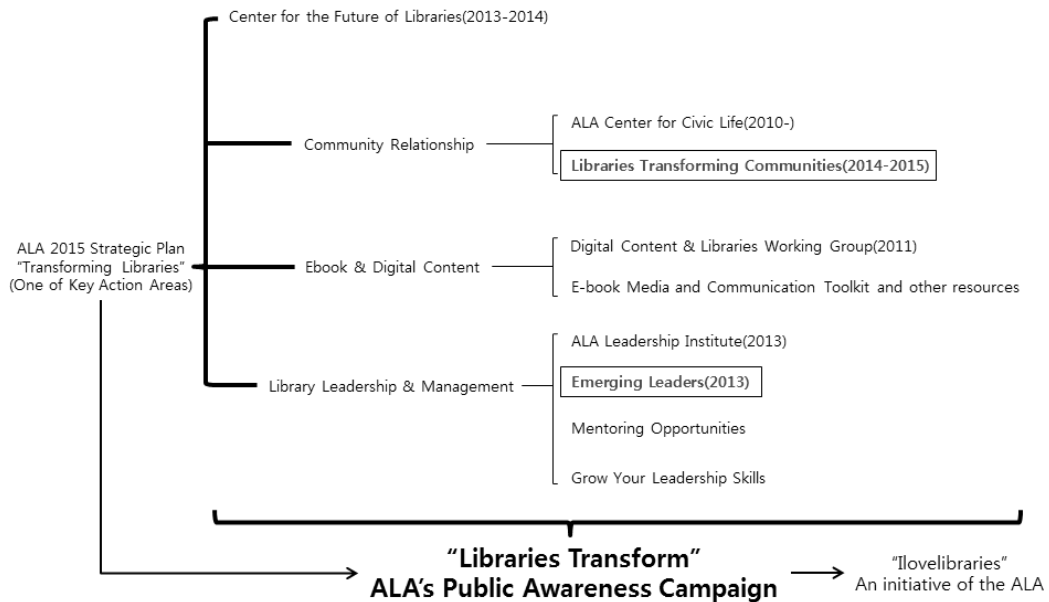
ALA 2015 Strategic Plan "Transforming Libraries" (One of Key Action Areas)

Center for the Future of Libraries(2013-2014)

Community Relationship

ALA Center for Civic Life(2010-)

Libraries Transforming Communities(2014-2015)

Ebook & Digital Content

Digital Content & Libraries Working Group(2011)

E-book Media and Communication Toolkit and other resources

Library Leadership & Management

ALA Leadership Institute(2013)

Emerging Leaders(2013)

Mentoring Opportunities

Grow Your Leadership Skills

"Libraries Transform"
ALA's Public Awareness Campaign

"Ilovelibraries"
An initiative of the ALA